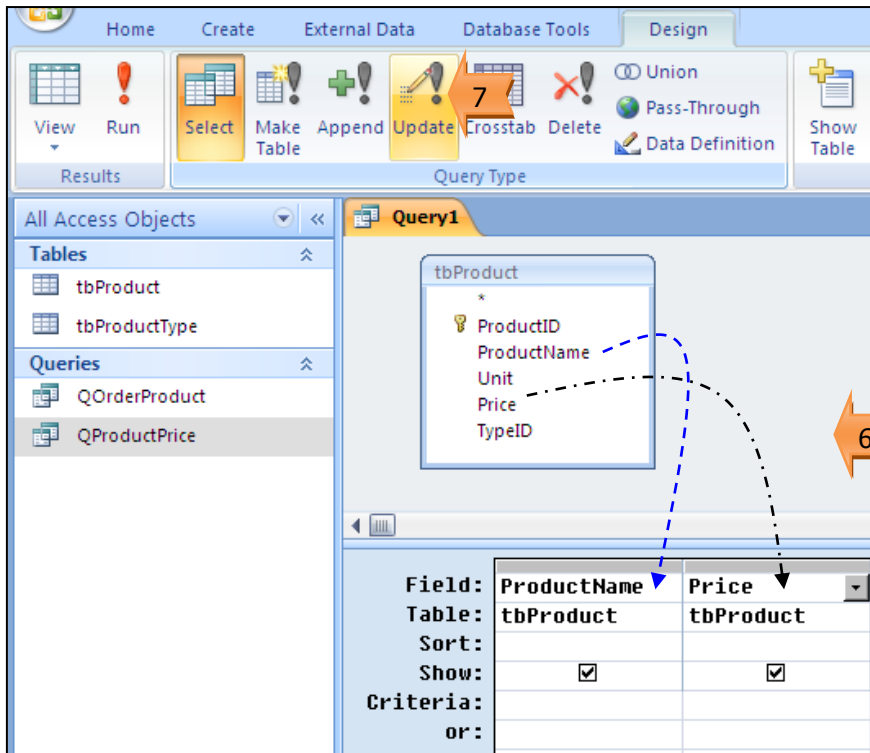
Home Create External Data Database Tools Design

View Run Select Make Table Append Update 7 Crosstab Delete Union Pass-Through Data Definition Show Table

Results Query Type

All Access Objects

Tables

tbProduct

tbProductType

Queries

QOrderProduct

QProductPrice

Query1

tbProduct

*

ProductID

ProductName

Unit

Price

TypeID

6

| Field: | ProductName | Price |
|---|---|---|
| Table: | tbProduct | tbProduct |
| Sort: | | |
| Show: | ☑ | ☑ |
| Criteria: | | |
| or: | | |